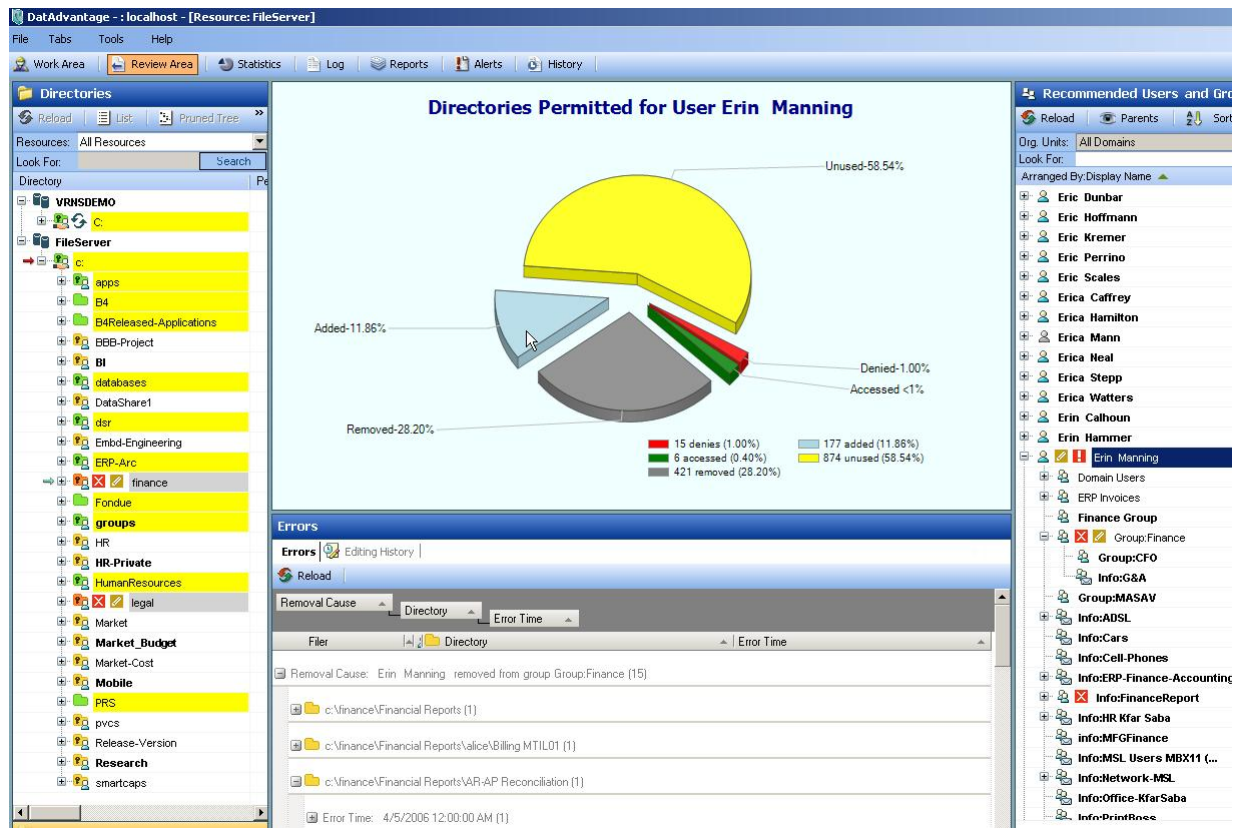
DatAdvantage - : localhost - [Resource: FileServer]

File Tabs Tools Help

Work Area | Review Area | Statistics | Log | Reports | Alerts | History

Directories

Reload | List | Pruned Tree

Resources: All Resources

Look For: Search

Directory | Pe

VRNSDEMO
C:
FileServer
c:
apps
B4
B4Released-Applications
BBB-Project
BI
databases
DataShare1
dsr
Embd-Engineering
ERP-Arc
finance
Fondue
groups
HR
HR-Private
HumanResources
legal
Market
Market_Budget
Market-Cost
Mobile
PRS
pvcs
Release-Version
Research
smartcaps

Directories Permitted for User Erin Manning

Unused-58.54%
Added-11.86%
Denied-1.00%
Accessed <1%
Removed-28.20%

15 denies (1.00%)
6 accessed (0.40%)
421 removed (28.20%)
177 added (11.86%)
874 unused (58.54%)

Errors

Errors | Editing History

Reload

Removal Cause | Directory | Error Time

Filer | Directory | Error Time

Removal Cause: Erin Manning removed from group Group:Finance (15)

c:\finance\Financial Reports (1)

c:\finance\Financial Reports\alice\Billing MTIL01 (1)

c:\finance\Financial Reports\AR-AP Reconciliation (1)

Error Time: 4/5/2006 12:00:00 AM (1)

Recommended Users and Gro

Reload | Parents | Sort

Org. Units: All Domains

Look For:

Arranged By:Display Name

Eric Dunbar
Eric Hoffmann
Eric Kremer
Eric Perrino
Eric Scales
Erica Caffrey
Erica Hamilton
Erica Mann
Erica Neal
Erica Stepp
Erica Watters
Erin Calhoun
Erin Hammer
Erin Manning
Domain Users
ERP Invoices
Finance Group
Group:Finance
Group:CFO
Info:G&A
Group:MASAV
Info:ADSL
Info:Cars
Info:Cell-Phones
Info:ERP-Finance-Accountin
Info:FinanceReport
Info:HR Kfar Saba
info:MFGFinance
Info:MSL Users MBX11 (...
Info:Network-MSL
Info:Office-KfarSaba
Info:PrintBoss